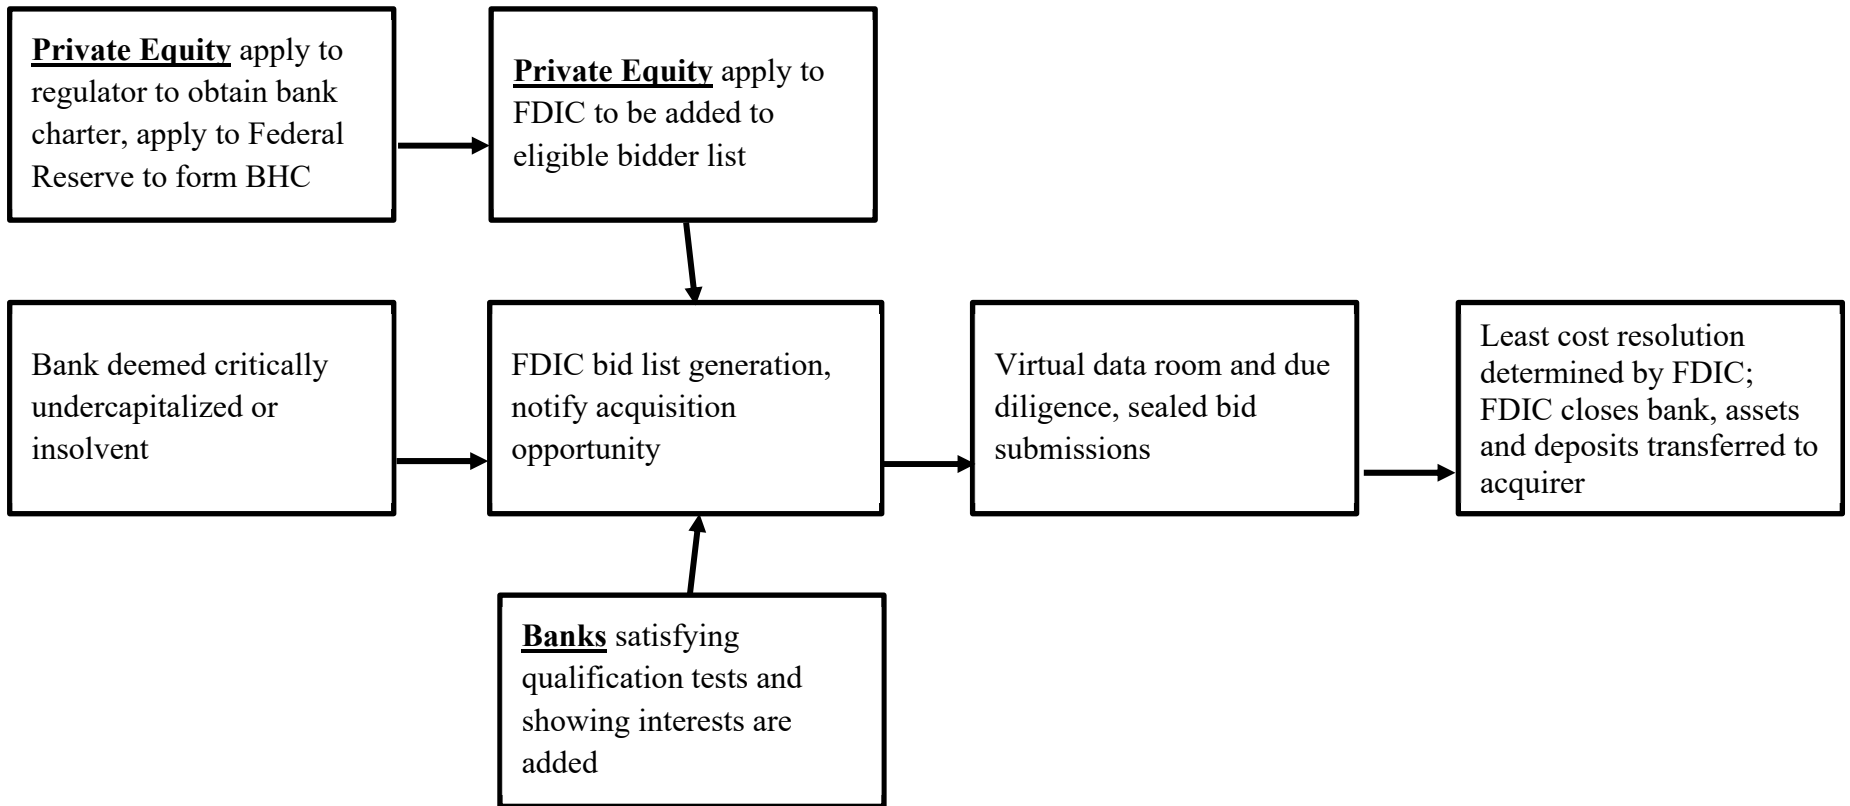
Private Equity apply to regulator to obtain bank charter, apply to Federal Reserve to form BHC

Private Equity apply to FDIC to be added to eligible bidder list

Bank deemed critically undercapitalized or insolvent

FDIC bid list generation, notify acquisition opportunity

Virtual data room and due diligence, sealed bid submissions

Least cost resolution determined by FDIC; FDIC closes bank, assets and deposits transferred to acquirer

Banks satisfying qualification tests and showing interests are added